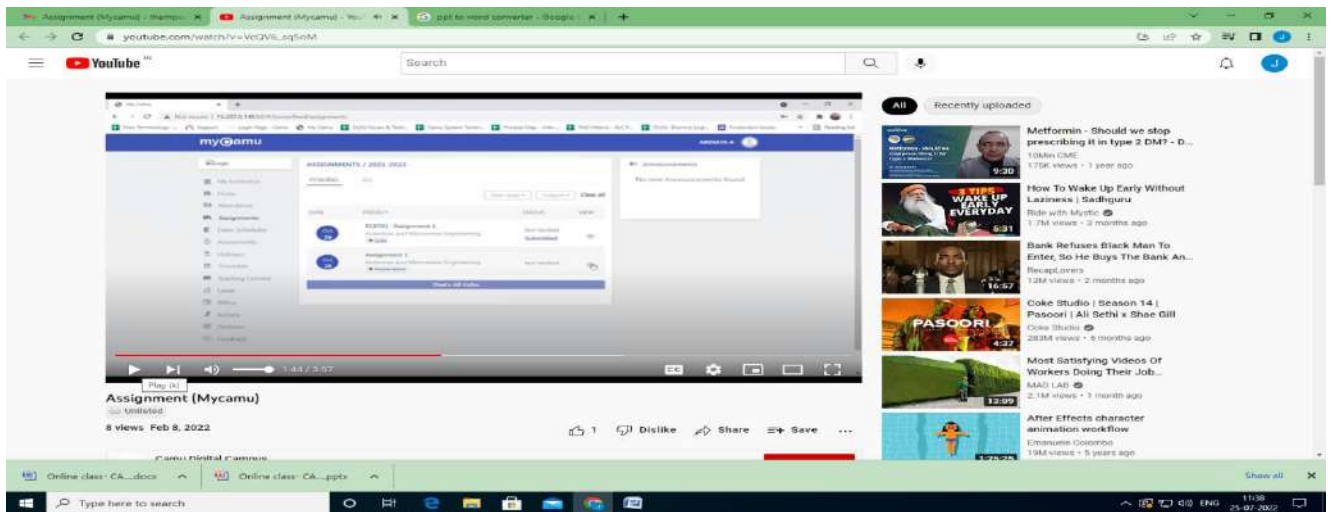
Assignment (Mycamu) - thampo ×
Assignment (Mycamu) - You ×
ppt to word converter - Google ×
youtube.com/watch?v=VcQVIL_sq5oM

YouTube IN
Search

my@amu
ASSIGNMENTS / 2021-2022
Announcements
No new Announcements found
Assignment 1
Not Graded
Submitted
Assignment 1
Not Graded
Clear all

1:44 / 3:57
Play (k)

Assignment (Mycamu)
Unlisted
8 views Feb 8, 2022
1 Dislike Share Save ...
Camu Digital Campus

All Recently uploaded

Metformin - Should we stop prescribing it in type 2 DM? - D...
10Min CME
179K views • 1 year ago
9:30

How To Wake Up Early Without Laziness | Sadhguru
Ride with Mystic
1.7M views • 2 months ago
3 TIPS WAKE UP EARLY EVERYDAY
6:31

Bank Refuses Black Man To Enter, So He Buys The Bank An...
RecapLovers
12M views • 2 months ago
16:57

Coke Studio | Season 14 | Pasoori | Ali Sethi x Shae Gill
Coke Studio
283M views • 5 months ago
PASOORI
4:37

Most Satisfying Videos Of Workers Doing Their Job...
MAD LAB
2.1M views • 1 month ago
13:09

After Effects character animation workflow
Emanuele Colombo
19M views • 5 years ago

Online class- CA....docx
Online class- CA....pptx
Show all

Type here to search
ENG 11:38 25-07-2022